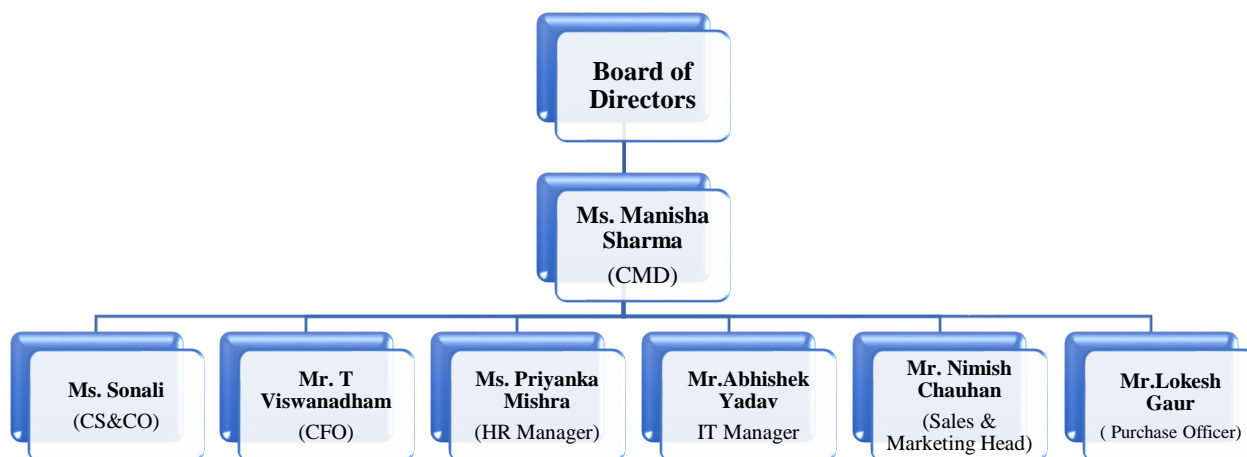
Board of Directors

Ms. Manisha Sharma
(CMD)

Ms. Sonali
(CS&CO)

Mr. T Viswanadham
(CFO)

Ms. Priyanka Mishra
(HR Manager)

Mr.Abhishek Yadav
IT Manager

Mr. Nimish Chauhan
(Sales & Marketing Head)

Mr.Lokesh Gaur
( Purchase Officer)